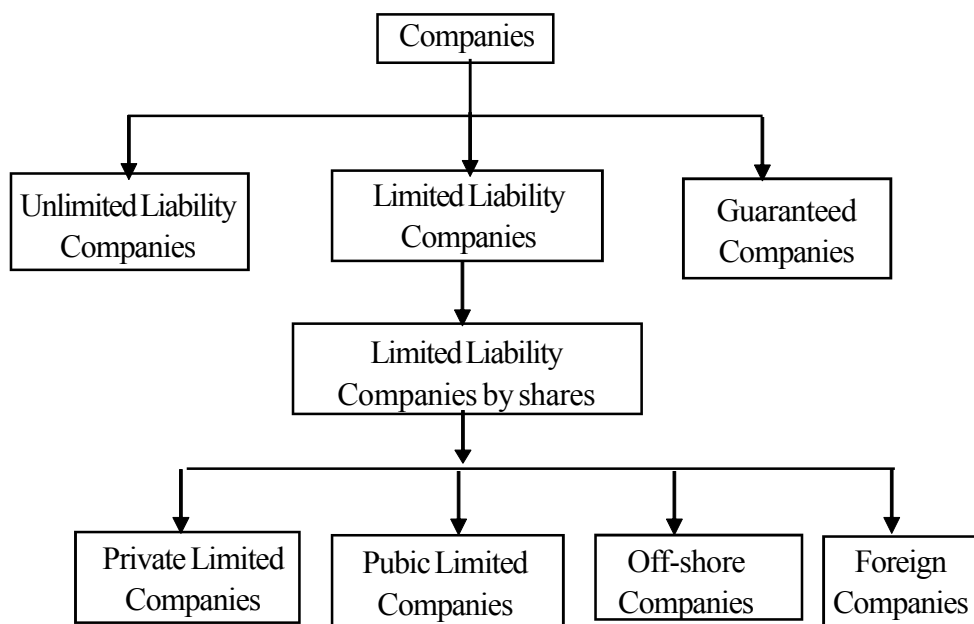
Companies

Unlimited Liability Companies

Limited Liability Companies

Guaranteed Companies

Limited Liability Companies by shares

Private Limited Companies

Pubic Limited Companies

Off-shore Companies

Foreign Companies